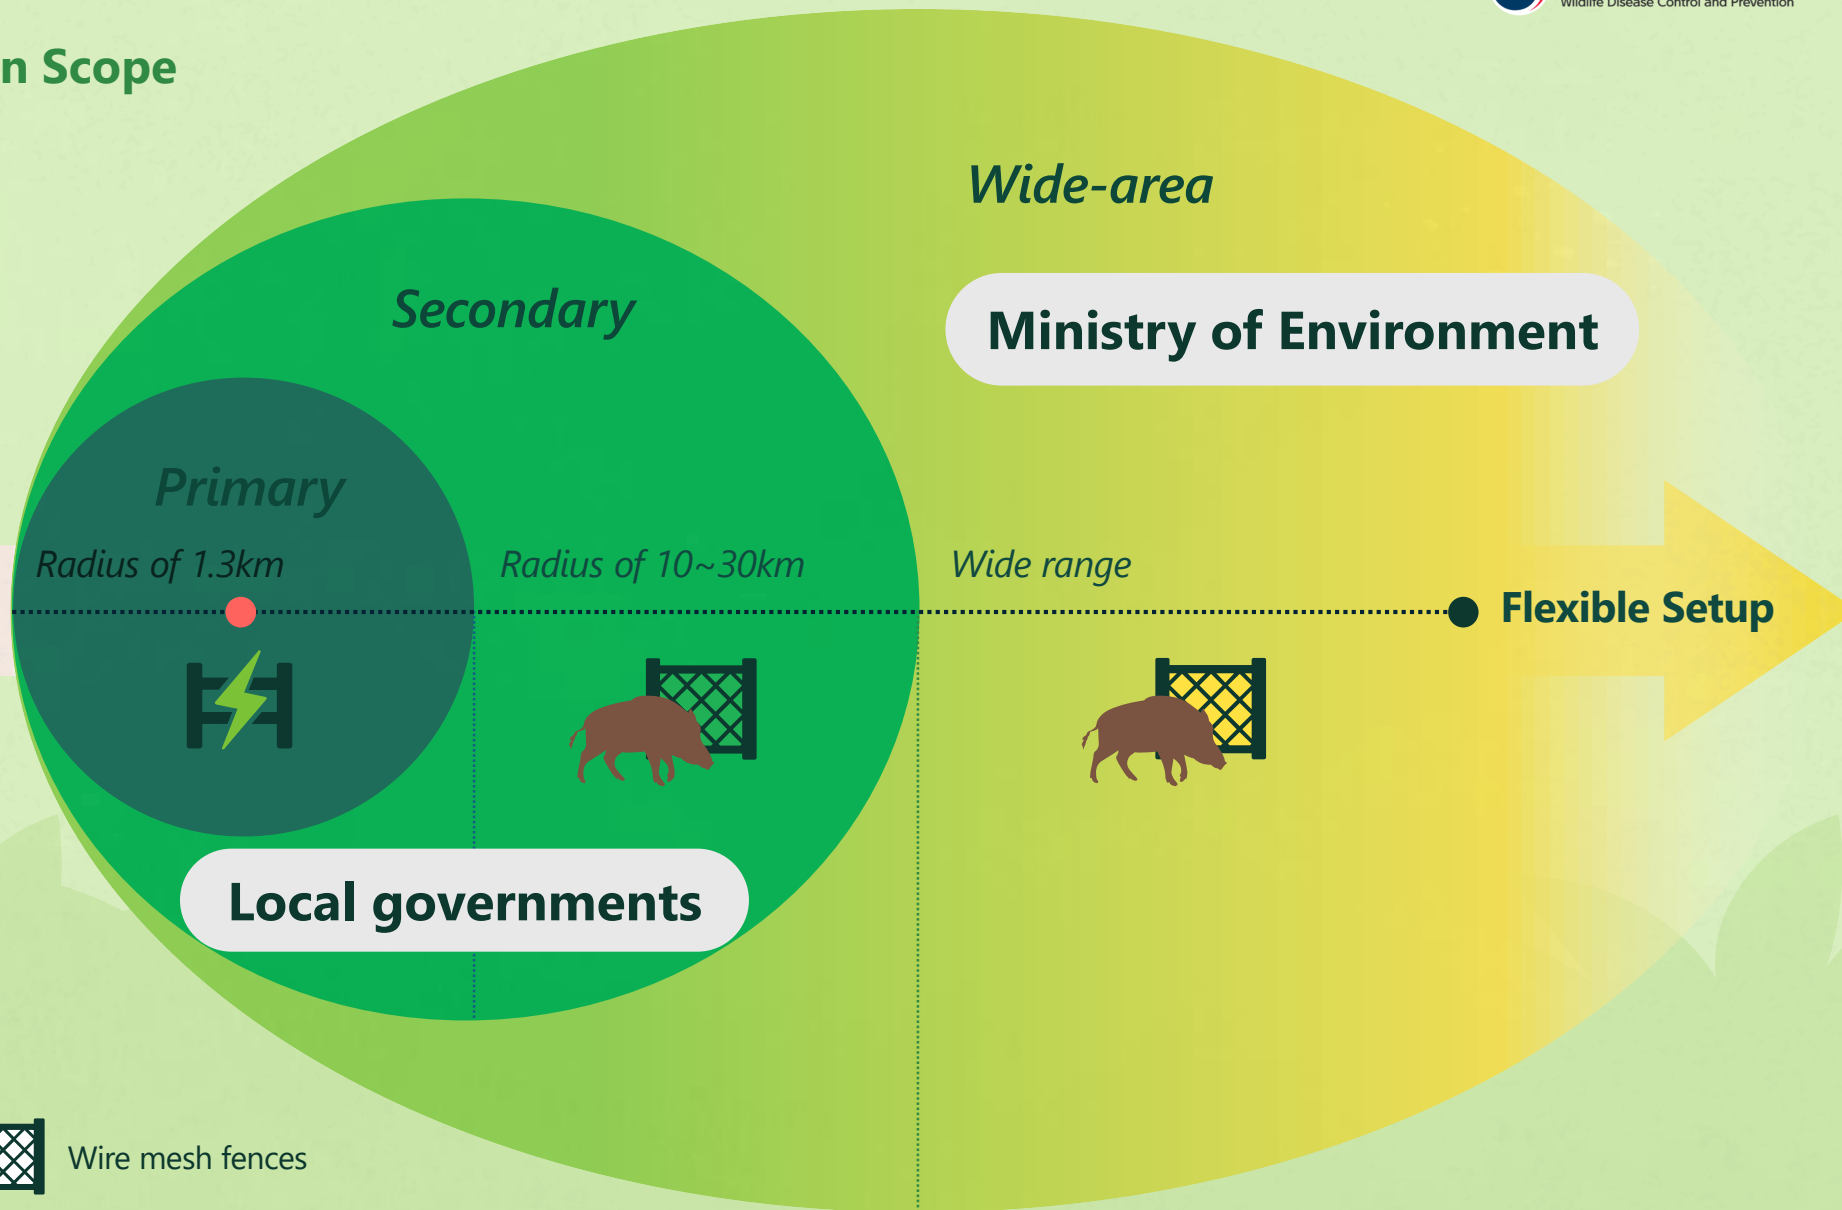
Wildlife Disease Control and Prevention

n Scope

Wide-area

Secondary

Ministry of Environment

Primary

Radius of 1.3km

Radius of 10~30km

Wide range

Flexible Setup

Local governments

Wire mesh fences